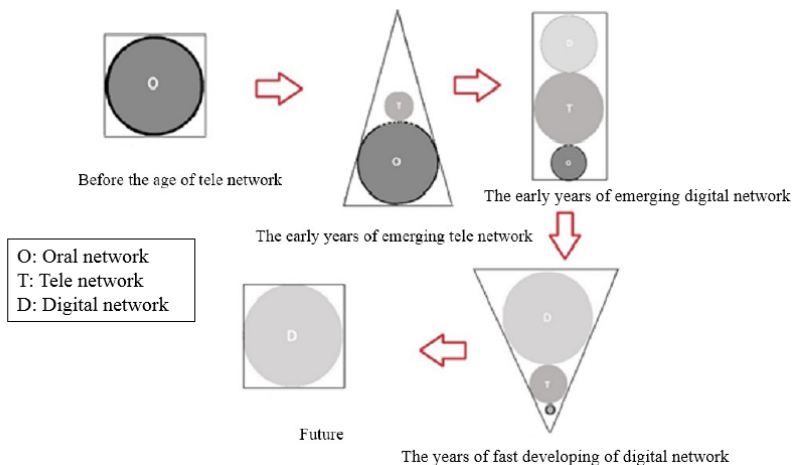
O

Before the age of tele network

T

O

The early years of emerging tele network

O

T

O

The early years of emerging digital network

O: Oral network
T: Tele network
D: Digital network

D

Future

D

T

O

The years of fast developing of digital network